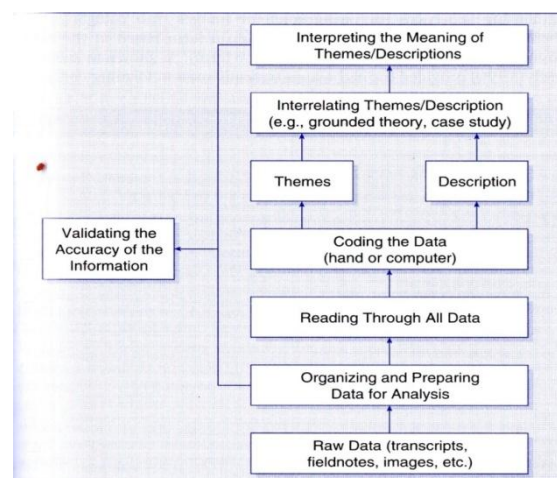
Interpreting the Meaning of Themes/Descriptions

Interrelating Themes/Description (e.g., grounded theory, case study)

Themes

Description

Validating the Accuracy of the Information

Coding the Data (hand or computer)

Reading Through All Data

Organizing and Preparing Data for Analysis

Raw Data (transcripts, fieldnotes, images, etc.)